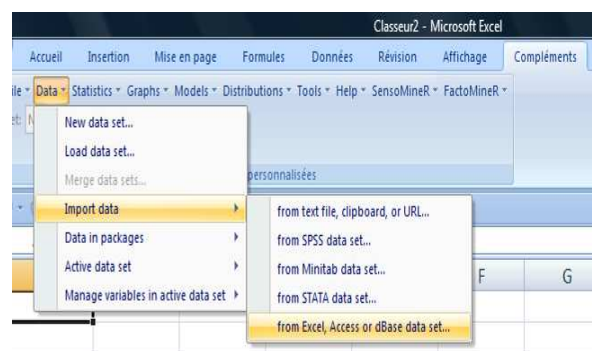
Classeur2 - Microsoft Excel

Accueil Insertion Mise en page Formules Données Révision Affichage Compléments

ile Data Statistics Graphs Models Distributions Tools Help SensoMineR FactoMineR

et: N

New data set...
Load data set...
Merge data sets...
Import data
Data in packages
Active data set
Manage variables in active data set

personnalisées

from text file, clipboard, or URL...
from SPSS data set...
from Minitab data set...
from STATA data set...
from Excel, Access or dBase data set...

F G